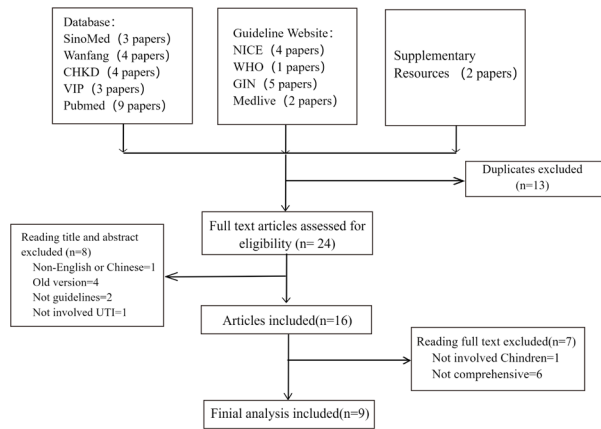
Database:
SinoMed (3 papers)
Wanfang (4 papers)
CHKD (4 papers)
VIP (3 papers)
Pubmed (9 papers)

Guideline Website:
NICE (4 papers)
WHO (1 papers)
GIN (5 papers)
Medlive (2 papers)

Supplementary Resources (2 papers)

Duplicates excluded (n=13)

Full text articles assessed for eligibility (n= 24)

Reading title and abstract excluded (n=8)
Non-English or Chinese=1
Old version=4
Not guidelines=2
Not involved UTI=1

Articles included(n=16)

Reading full text excluded(n=7)
Not involved Chindren=1
Not comprehensive=6

Finial analysis included(n=9)